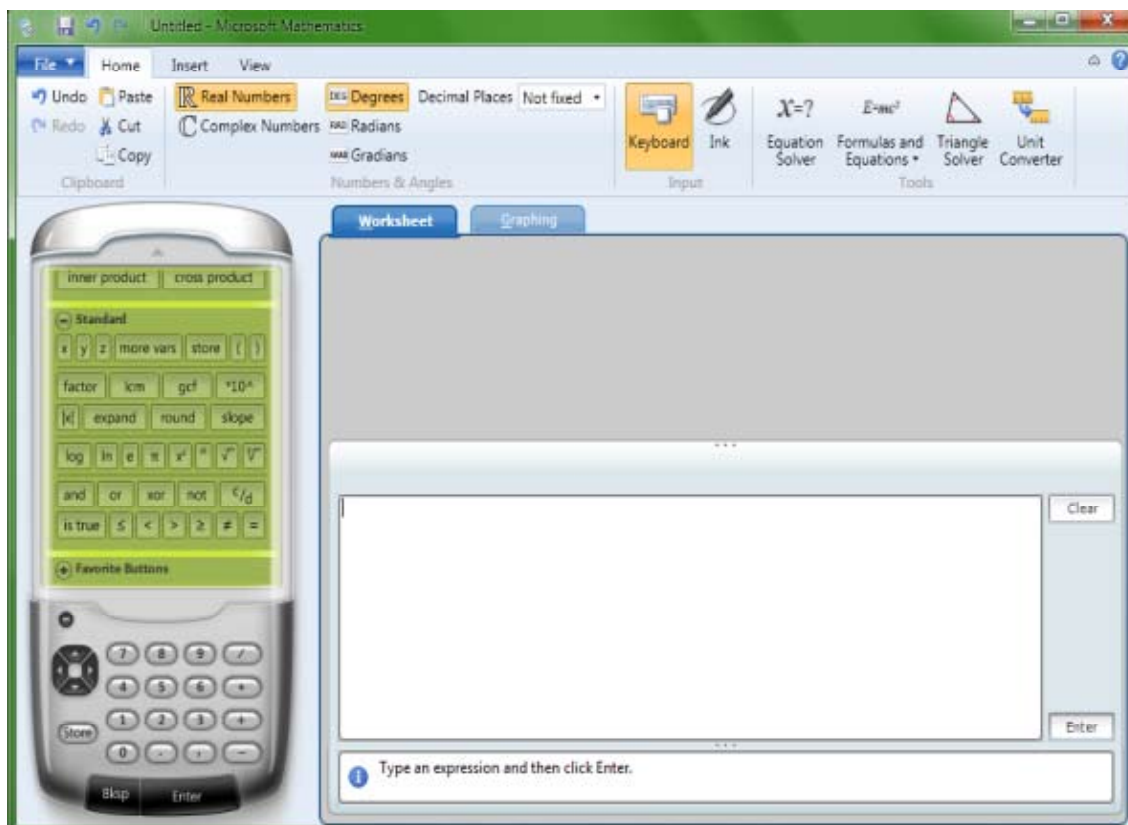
Untitled - Microsoft Mathematics

File Home Insert View

Undo Paste
Redo Cut
Copy
Clipboard

Real Numbers
Complex Numbers

DEG Degrees Decimal Places Not fixed
RAD Radians
GRAD Gradians
Numbers & Angles

Keyboard Ink
Input

$X=?$ Equation Solver
$E=mc^2$ Formulas and Equations
Triangle Solver
Unit Converter
Tools

Worksheet Graphing

inner product cross product

Standard
x y z more vars store ( )
factor lcm gcf *10^
|x| expand round slope
log ln e π $x^y$ ! √ $\sqrt[y]{x}$
and or xor not c/d
is true ≤ < > ≥ ≠ =

Favorite Buttons

7 8 9 /
4 5 6 *
1 2 3 +
0 , . −
Store
Bksp Enter

Clear
Enter

Type an expression and then click Enter.